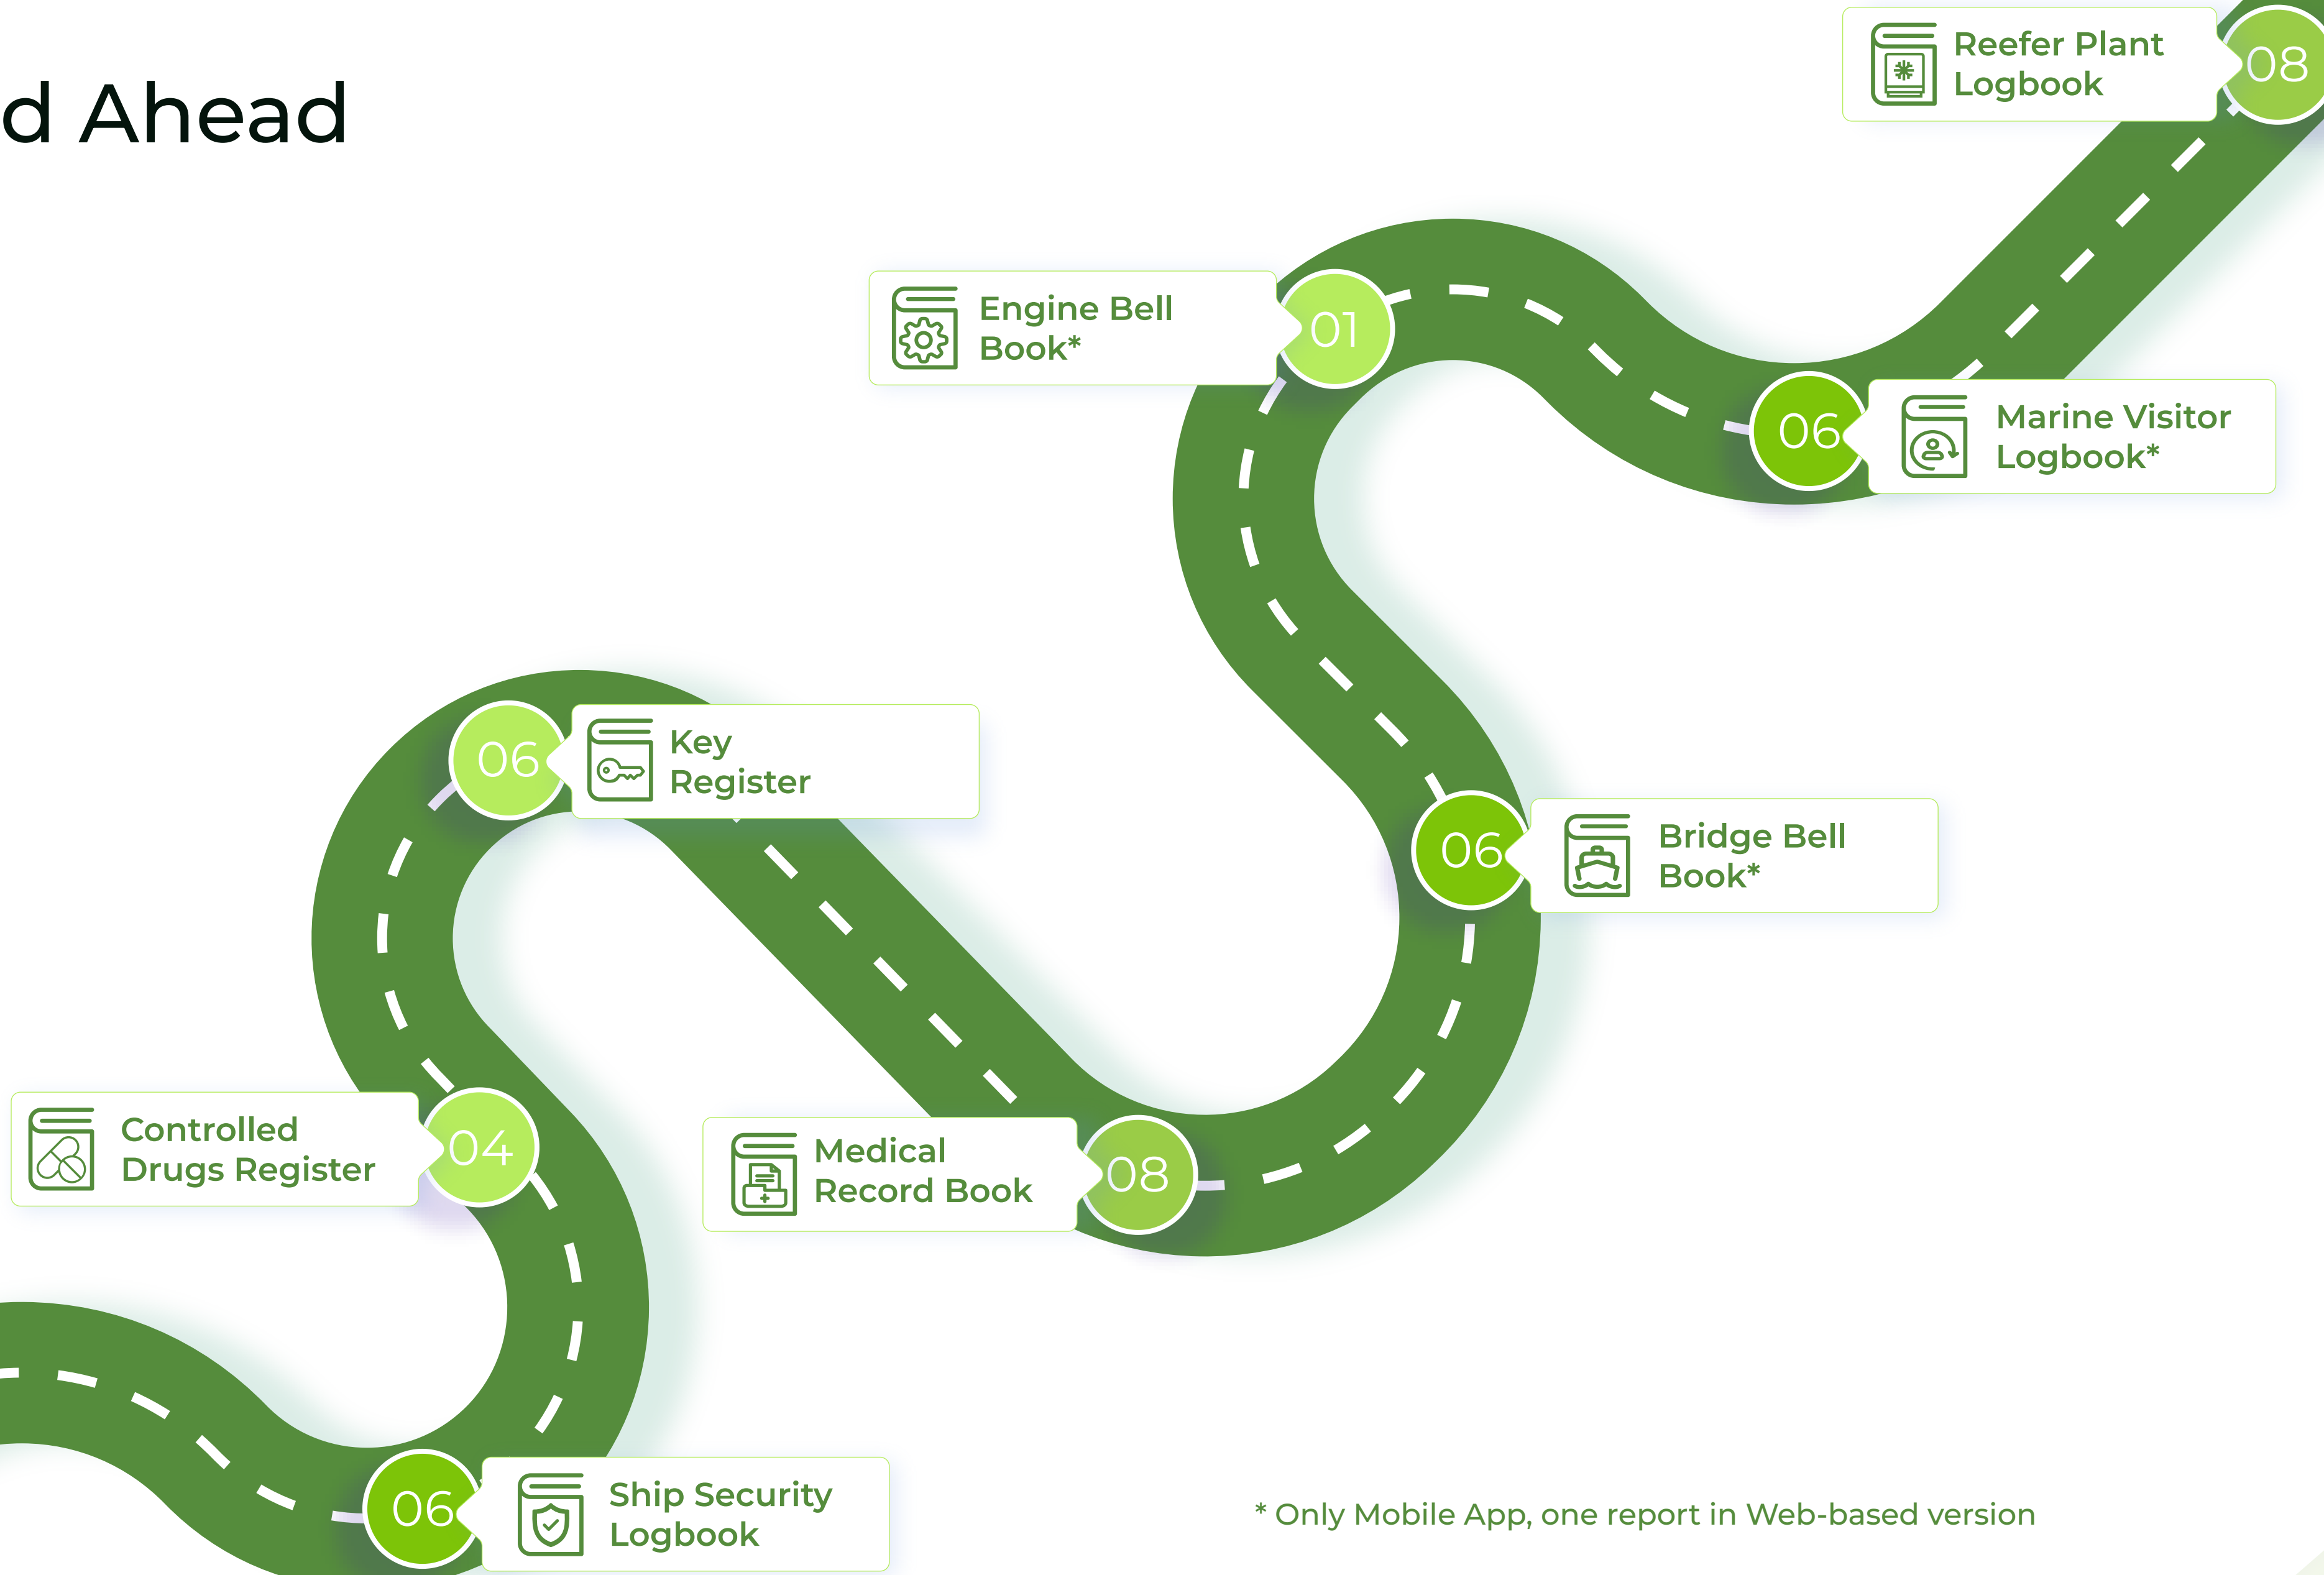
d Ahead

Reefer Plant Logbook
08

Engine Bell Book*
01

06
Marine Visitor Logbook*

06
Key Register

06
Bridge Bell Book*

Controlled Drugs Register
04

Medical Record Book
08

06
Ship Security Logbook

* Only Mobile App, one report in Web-based version